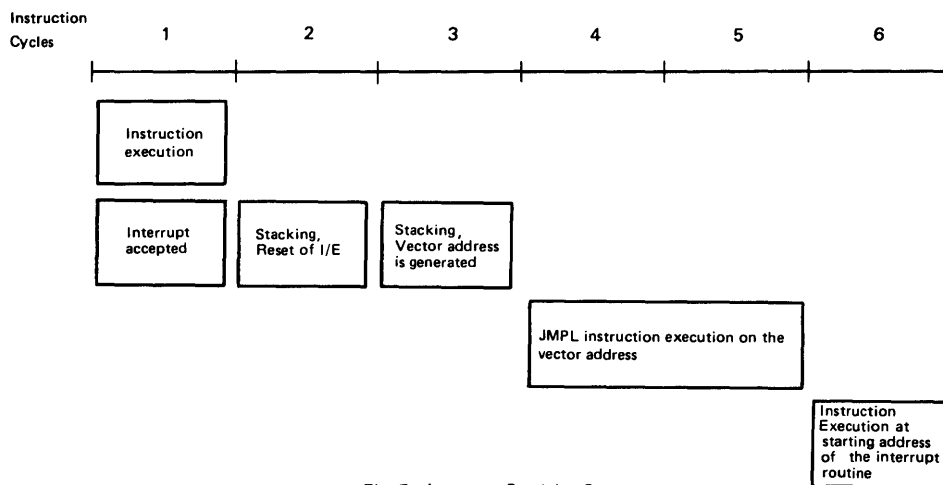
Instruction Cycles

1

2

3

4

5

6

Instruction execution

Interrupt accepted

Stacking, Reset of I/E

Stacking, Vector address is generated

JMPL instruction execution on the vector address

Instruction Execution at starting address of the interrupt routine

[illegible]